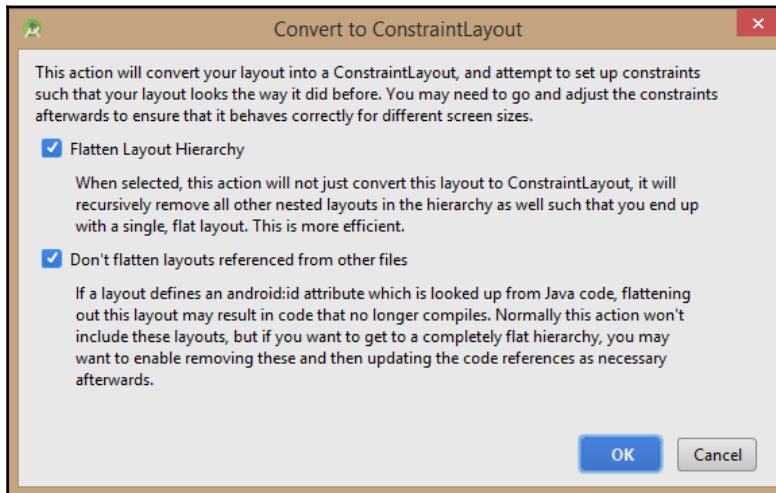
Convert to ConstraintLayout

This action will convert your layout into a ConstraintLayout, and attempt to set up constraints such that your layout looks the way it did before. You may need to go and adjust the constraints afterwards to ensure that it behaves correctly for different screen sizes.

Flatten Layout Hierarchy

When selected, this action will not just convert this layout to ConstraintLayout, it will recursively remove all other nested layouts in the hierarchy as well such that you end up with a single, flat layout. This is more efficient.

Don't flatten layouts referenced from other files

If a layout defines an android:id attribute which is looked up from Java code, flattening out this layout may result in code that no longer compiles. Normally this action won't include these layouts, but if you want to get to a completely flat hierarchy, you may want to enable removing these and then updating the code references as necessary afterwards.

OK

Cancel